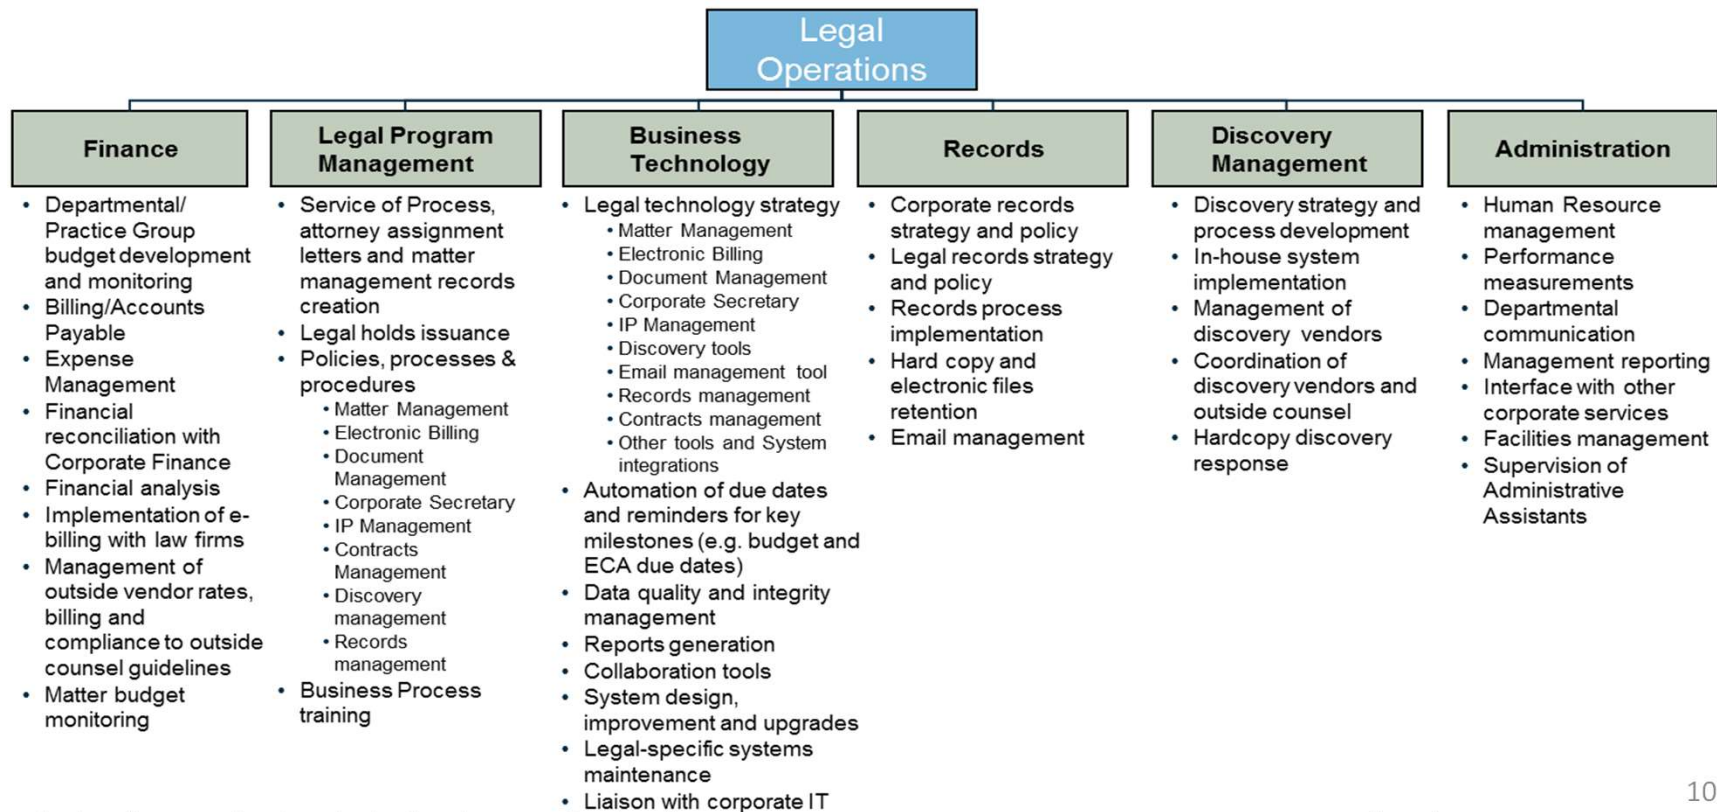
Legal Operations

Finance

- Departmental/ Practice Group budget development and monitoring
- Billing/Accounts Payable
- Expense Management
- Financial reconciliation with Corporate Finance
- Financial analysis
- Implementation of e-billing with law firms
- Management of outside vendor rates, billing and compliance to outside counsel guidelines
- Matter budget monitoring

Legal Program Management

- Service of Process, attorney assignment letters and matter management records creation
- Legal holds issuance
- Policies, processes & procedures
  - Matter Management
  - Electronic Billing
  - Document Management
  - Corporate Secretary
  - IP Management
  - Contracts Management
  - Discovery management
  - Records management
- Business Process training

Business Technology

- Legal technology strategy
  - Matter Management
  - Electronic Billing
  - Document Management
  - Corporate Secretary
  - IP Management
  - Discovery tools
  - Email management tool
  - Records management
  - Contracts management
  - Other tools and System integrations
- Automation of due dates and reminders for key milestones (e.g. budget and ECA due dates)
- Data quality and integrity management
- Reports generation
- Collaboration tools
- System design, improvement and upgrades
- Legal-specific systems maintenance
- Liaison with corporate IT

Records

- Corporate records strategy and policy
- Legal records strategy and policy
- Records process implementation
- Hard copy and electronic files retention
- Email management

Discovery Management

- Discovery strategy and process development
- In-house system implementation
- Management of discovery vendors
- Coordination of discovery vendors and outside counsel
- Hardcopy discovery response

Administration

- Human Resource management
- Performance measurements
- Departmental communication
- Management reporting
- Interface with other corporate services
- Facilities management
- Supervision of Administrative Assistants

10